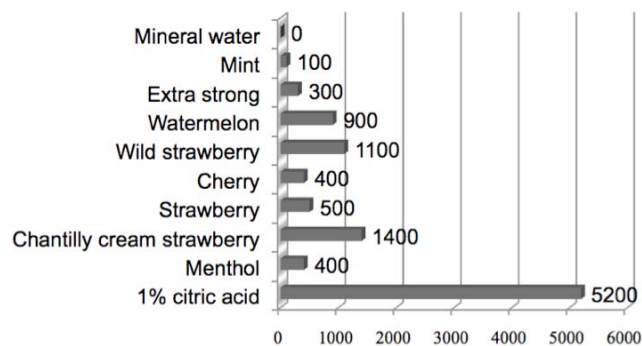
Mineral water 0
Mint 100
Extra strong 300
Watermelon 900
Wild strawberry 1100
Cherry 400
Strawberry 500
Chantilly cream strawberry 1400
Menthol 400
1% citric acid 5200

0 1000 2000 3000 4000 5000 6000